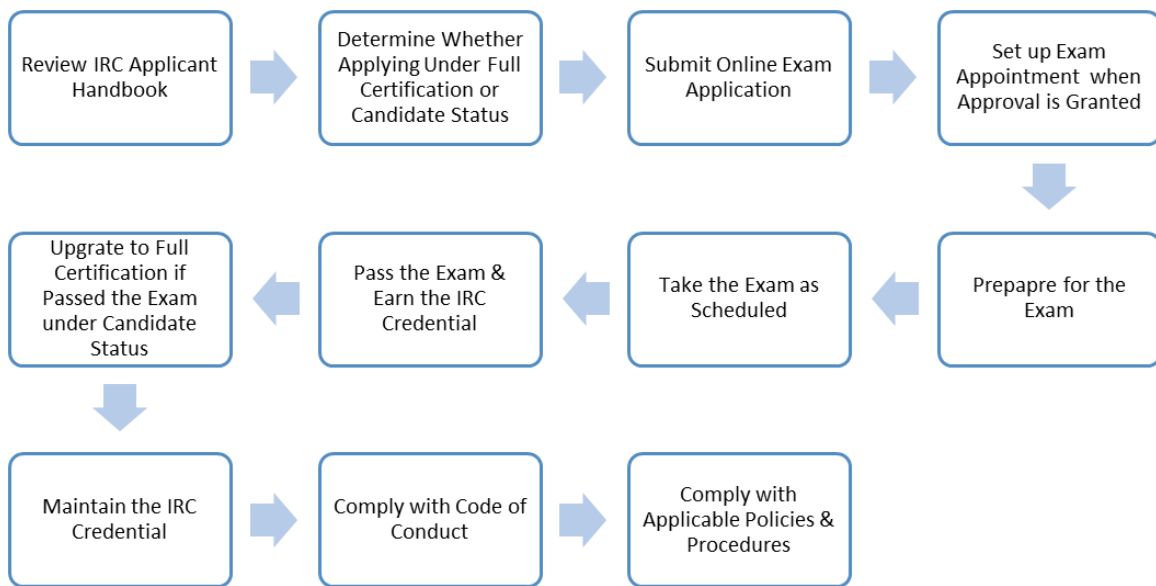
Review IRC Applicant Handbook

Determine Whether Applying Under Full Certification or Candidate Status

Submit Online Exam Application

Set up Exam Appointment when Approval is Granted

Prepapre for the Exam

Take the Exam as Scheduled

Pass the Exam & Earn the IRC Credential

Upgrate to Full Certification if Passed the Exam under Candidate Status

Maintain the IRC Credential

Comply with Code of Conduct

Comply with Applicable Policies & Procedures